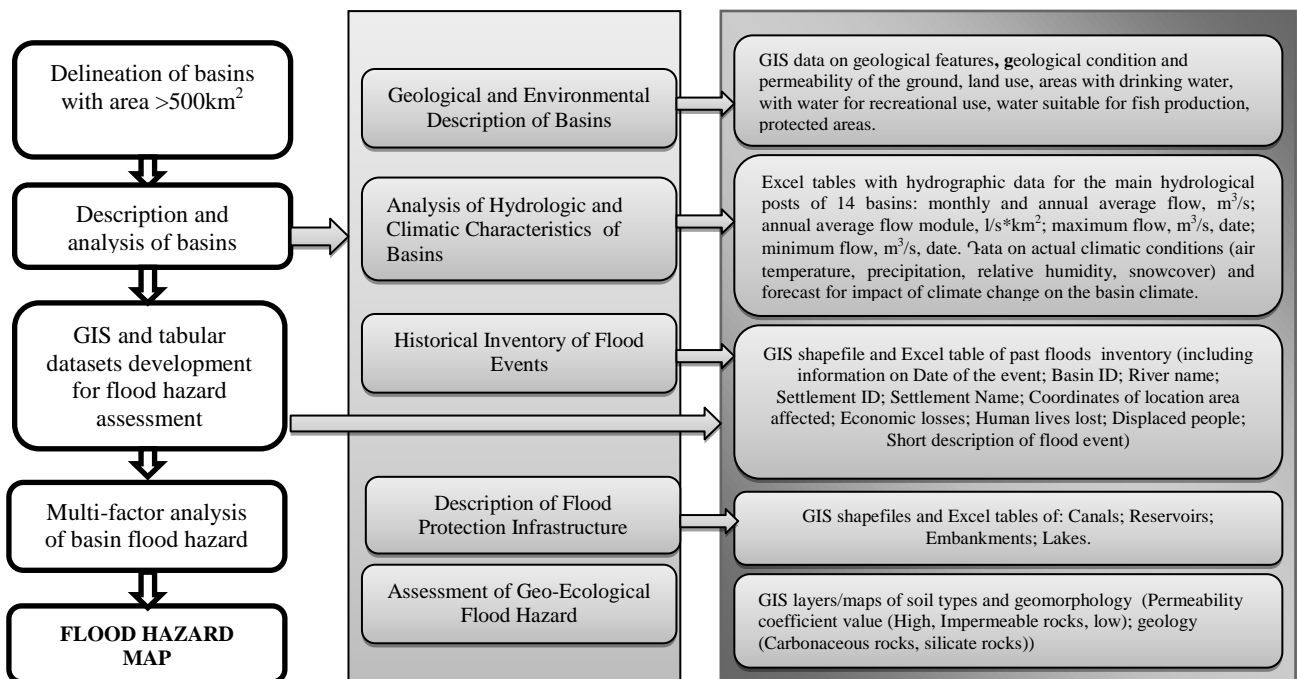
Delineation of basins with area >500km$^2$

Description and analysis of basins

GIS and tabular datasets development for flood hazard assessment

Multi-factor analysis of basin flood hazard

FLOOD HAZARD MAP

Geological and Environmental Description of Basins

Analysis of Hydrologic and Climatic Characteristics of Basins

Historical Inventory of Flood Events

Description of Flood Protection Infrastructure

Assessment of Geo-Ecological Flood Hazard

GIS data on geological features, geological condition and permeability of the ground, land use, areas with drinking water, with water for recreational use, water suitable for fish production, protected areas.

Excel tables with hydrographic data for the main hydrological posts of 14 basins: monthly and annual average flow, m$^3$/s; annual average flow module, l/s*km$^2$; maximum flow, m$^3$/s, date; minimum flow, m$^3$/s, date. Դata on actual climatic conditions (air temperature, precipitation, relative humidity, snowcover) and forecast for impact of climate change on the basin climate.

GIS shapefile and Excel table of past floods inventory (including information on Date of the event; Basin ID; River name; Settlement ID; Settlement Name; Coordinates of location area affected; Economic losses; Human lives lost; Displaced people; Short description of flood event)

GIS shapefiles and Excel tables of: Canals; Reservoirs; Embankments; Lakes.

GIS layers/maps of soil types and geomorphology (Permeability coefficient value (High, Impermeable rocks, low); geology (Carbonaceous rocks, silicate rocks))